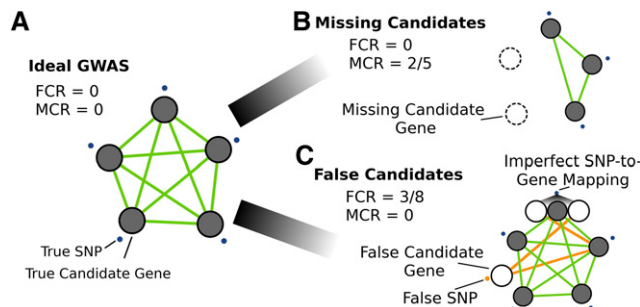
A

Ideal GWAS

FCR = 0
MCR = 0

True SNP
True Candidate Gene

B Missing Candidates

FCR = 0
MCR = 2/5

Missing Candidate Gene

C False Candidates

FCR = 3/8
MCR = 0

Imperfect SNP-to-Gene Mapping

False Candidate Gene

False SNP